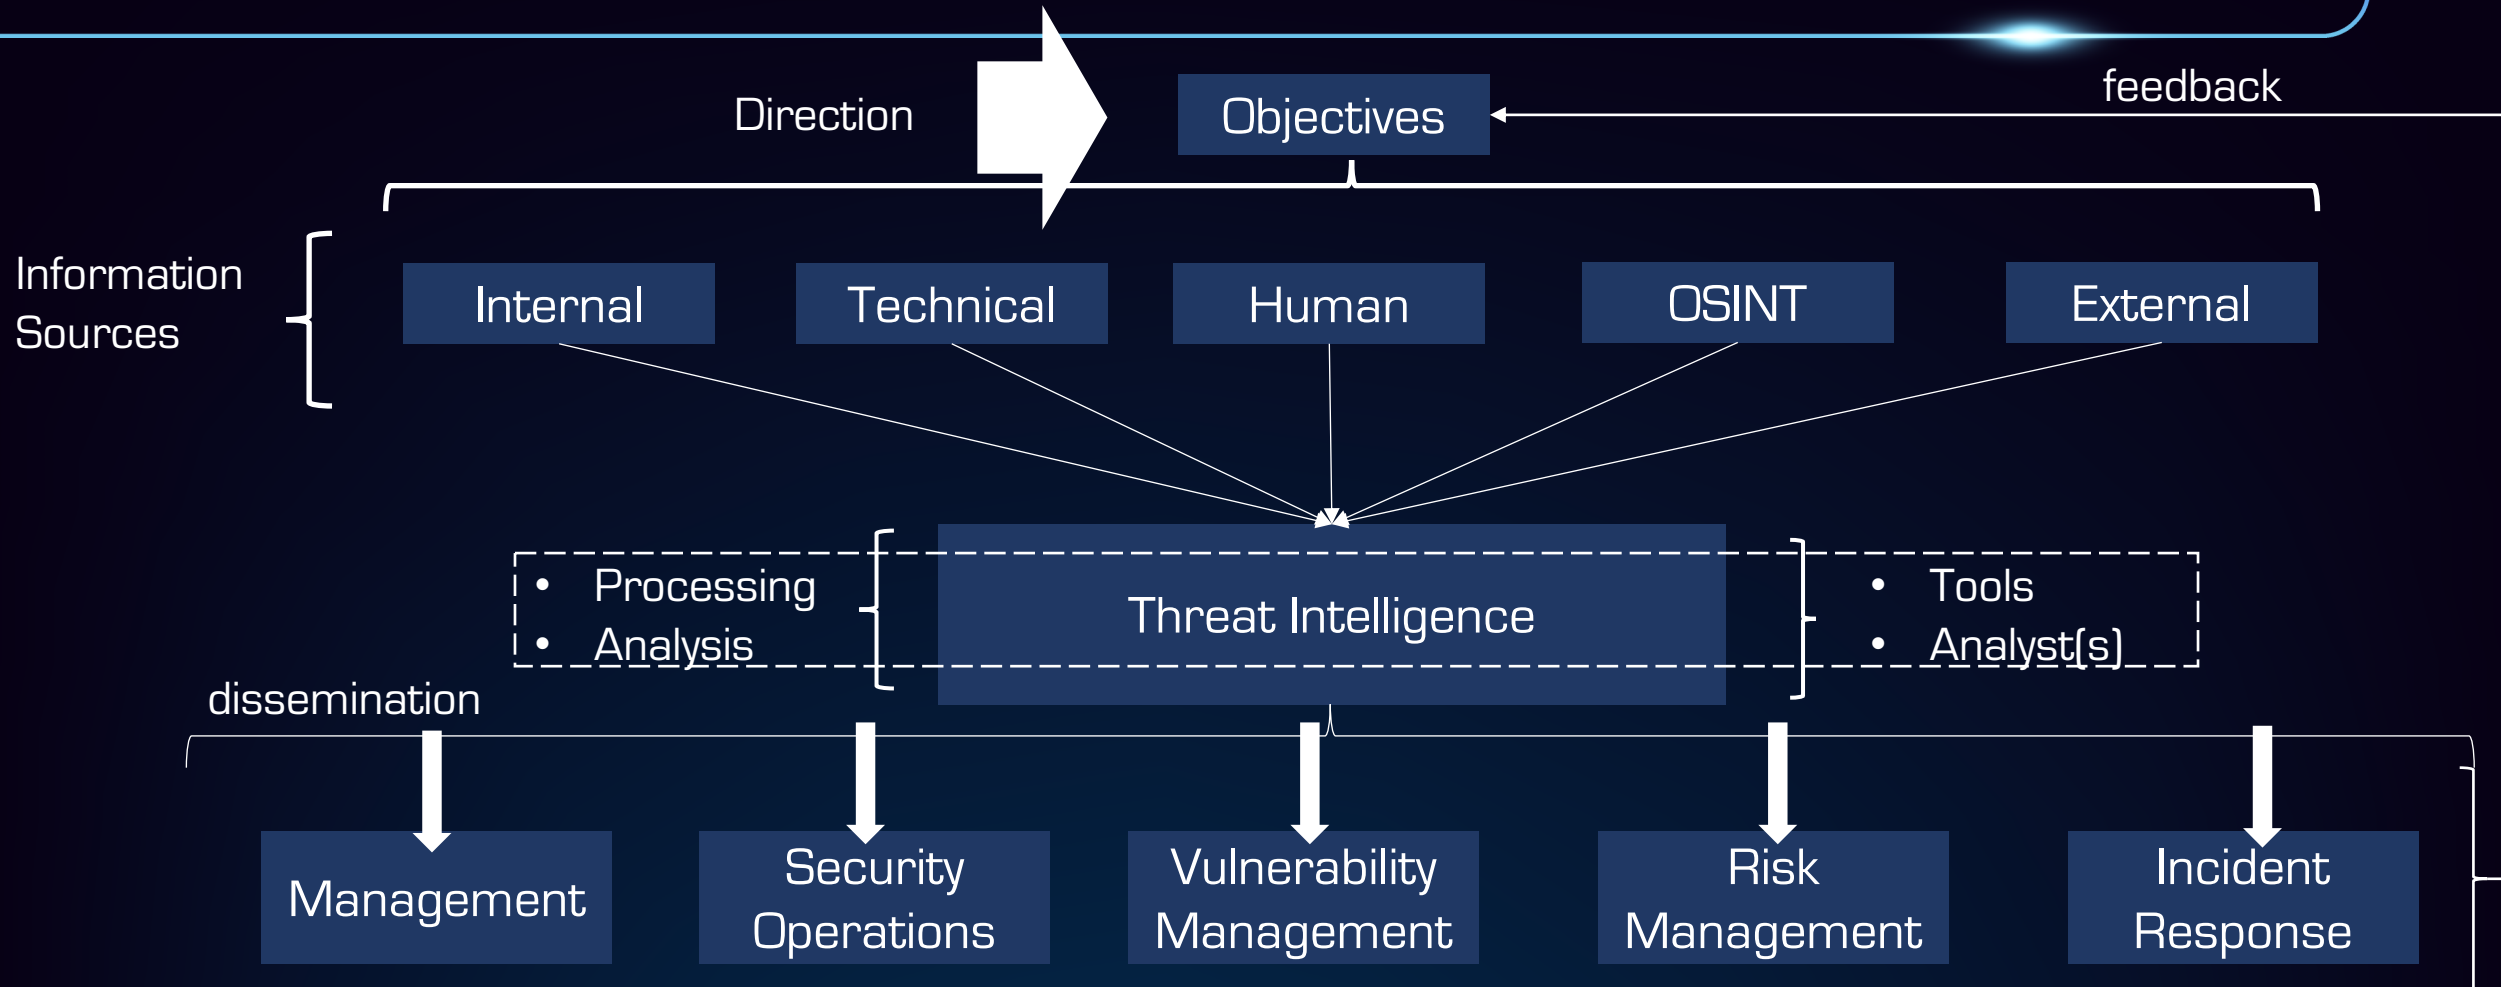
Direction

Objectives

feedback

Information Sources

Internal

Technical

Human

OSINT

External

• Processing
• Analysis

Threat Intelligence

• Tools
• Analyst(s)

dissemination

Management

Security Operations

Vulnerability Management

Risk Management

Incident Response